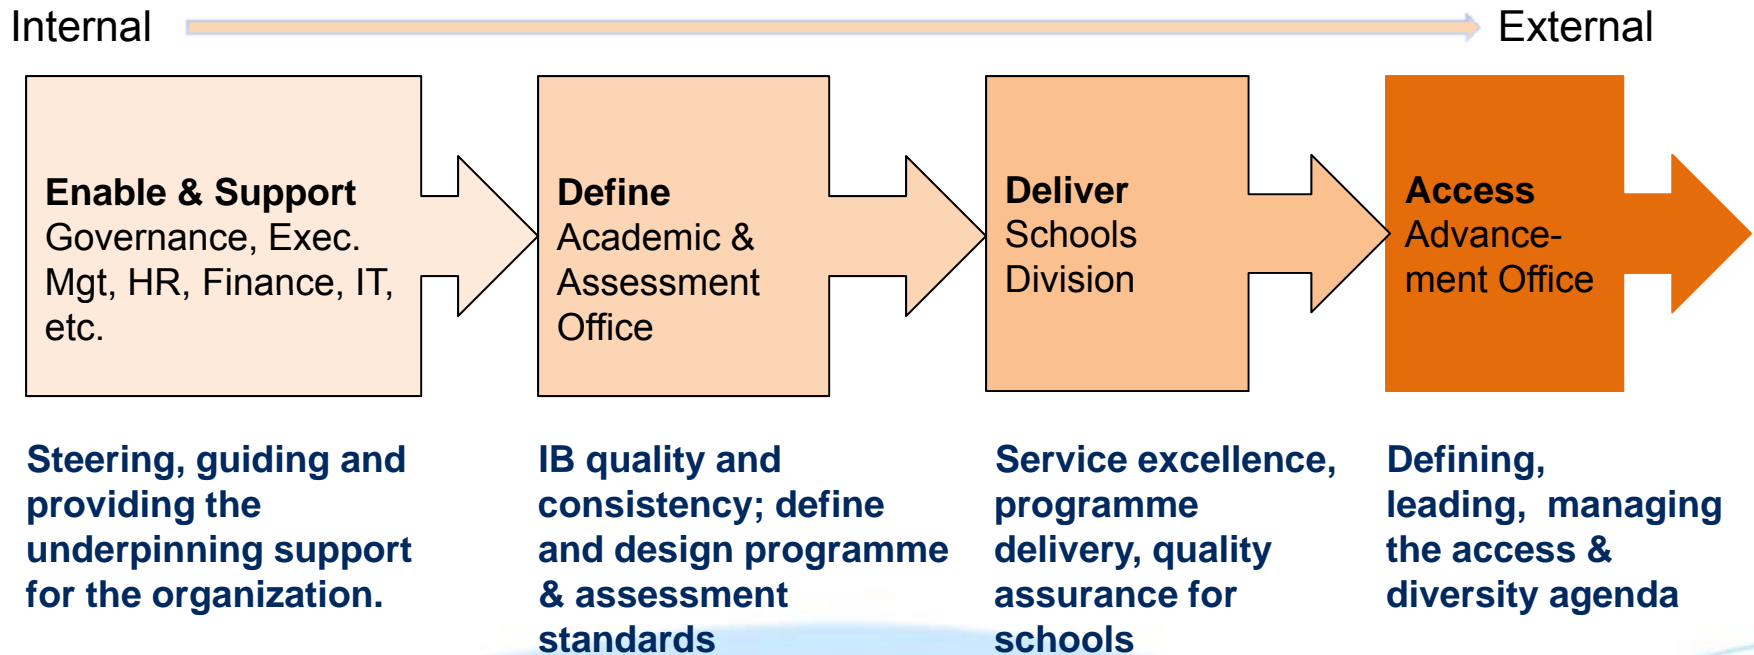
Internal External

**Enable & Support**
Governance, Exec. Mgt, HR, Finance, IT, etc.

**Define**
Academic & Assessment Office

**Deliver**
Schools Division

**Access**
Advancement Office

Steering, guiding and providing the underpinning support for the organization.

IB quality and consistency; define and design programme & assessment standards

Service excellence, programme delivery, quality assurance for schools

Defining, leading, managing the access & diversity agenda